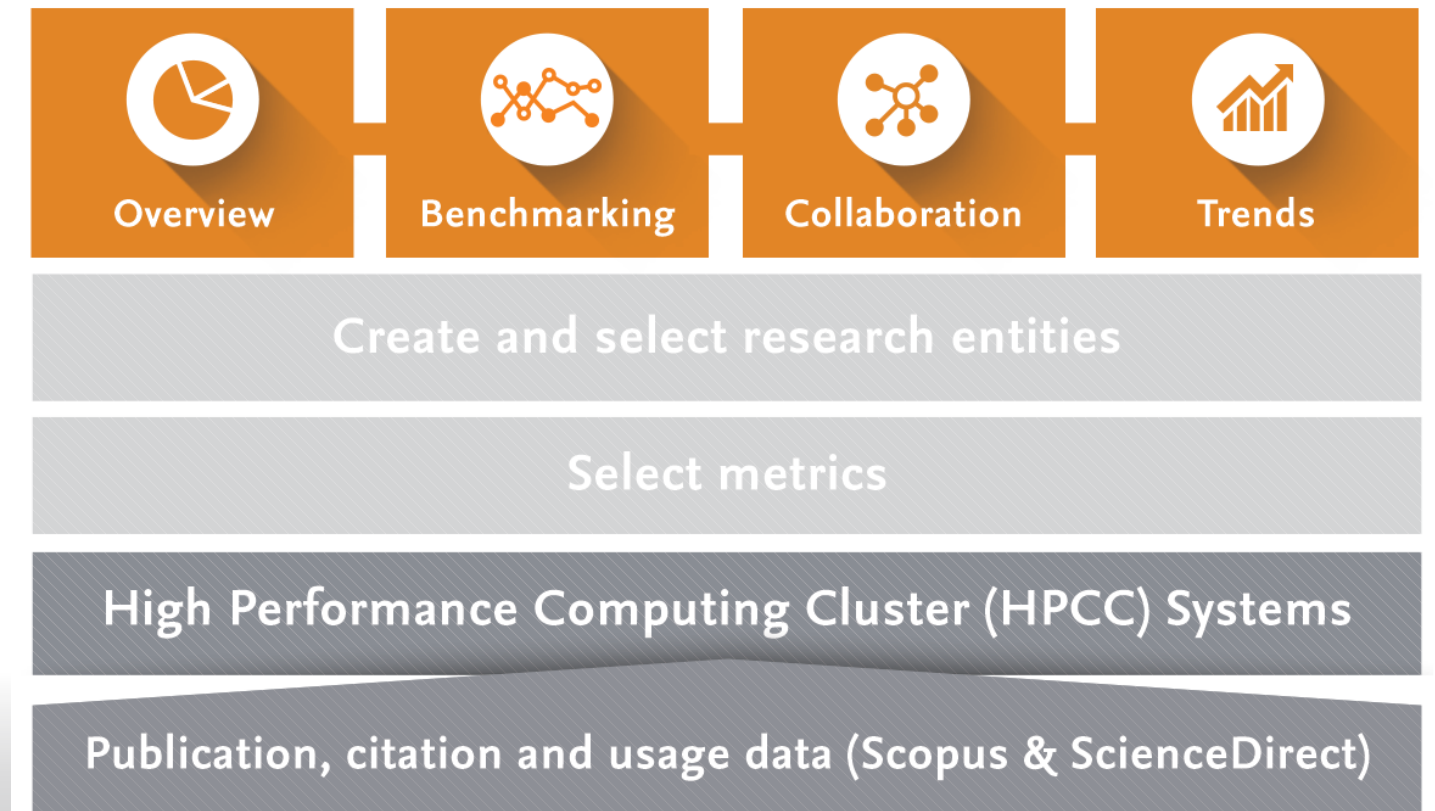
Overview

Benchmarking

Collaboration

Trends

Create and select research entities

Select metrics

High Performance Computing Cluster (HPCC) Systems

Publication, citation and usage data (Scopus & ScienceDirect)